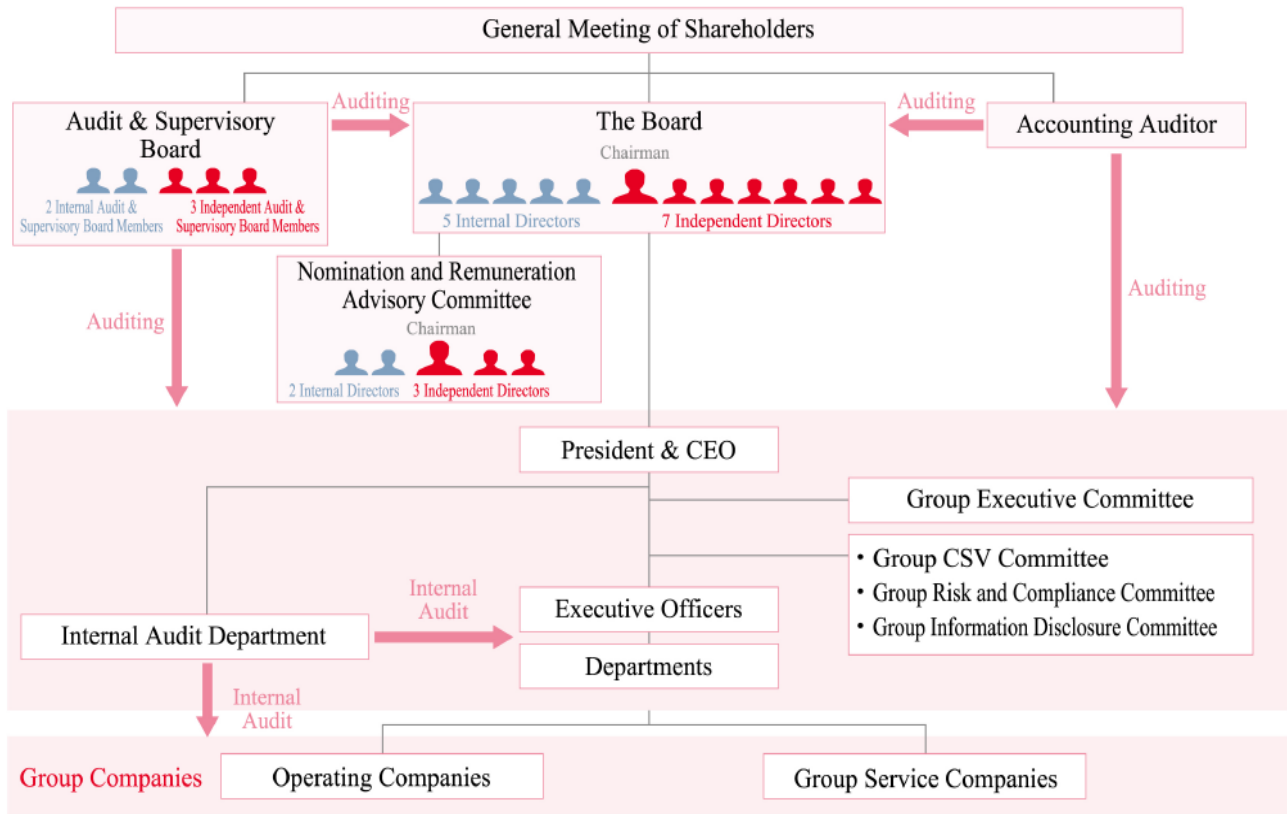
General Meeting of Shareholders

Audit & Supervisory Board

2 Internal Audit & Supervisory Board Members

3 Independent Audit & Supervisory Board Members

Auditing

The Board

Chairman

5 Internal Directors

7 Independent Directors

Auditing

Accounting Auditor

Nomination and Remuneration Advisory Committee

Chairman

2 Internal Directors

3 Independent Directors

Auditing

Auditing

President & CEO

Group Executive Committee

・Group CSV Committee
・Group Risk and Compliance Committee
・Group Information Disclosure Committee

Internal Audit

Executive Officers

Internal Audit Department

Departments

Internal Audit

Group Companies

Operating Companies

Group Service Companies